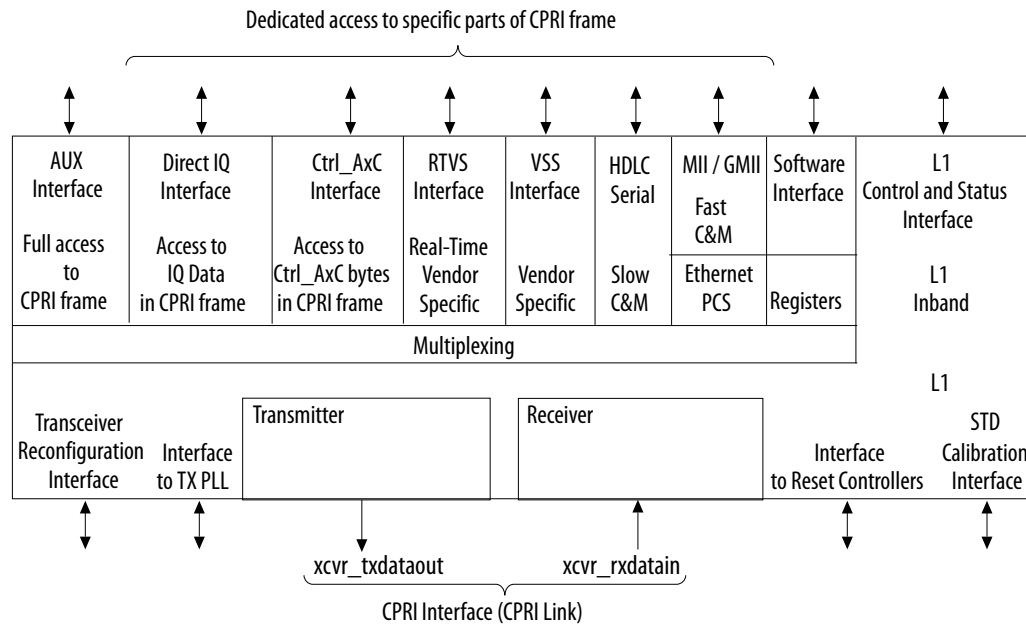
Dedicated access to specific parts of CPRI frame

AUX Interface

Full access to CPRI frame

Direct IQ Interface

Access to IQ Data in CPRI frame

Ctrl_AxC Interface

Access to Ctrl_AxC bytes in CPRI frame

RTVS Interface

Real-Time Vendor Specific

VSS Interface

Vendor Specific

HDLC Serial

Slow C&M

MII / GMII

Fast C&M

Ethernet PCS

Software Interface

Registers

L1 Control and Status Interface

L1 Inband

Multiplexing

L1

Transceiver Reconfiguration Interface

Interface to TX PLL

Transmitter

Receiver

Interface to Reset Controllers

STD Calibration Interface

xcvr_txdataout

xcvr_rxdatain

CPRI Interface (CPRI Link)